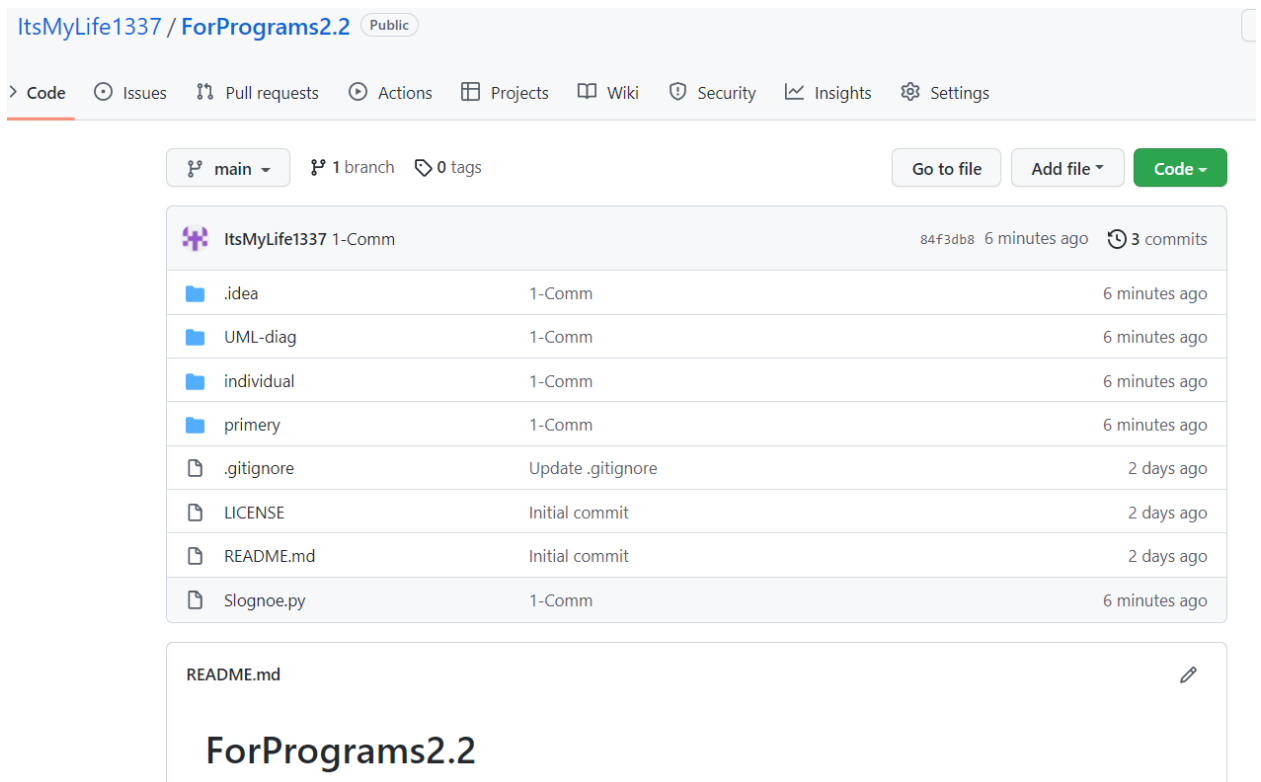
ItsMyLife1337 / ForPrograms2.2 Public

Code Issues Pull requests Actions Projects Wiki Security Insights Settings

main 1 branch 0 tags Go to file Add file Code

ItsMyLife1337 1-Comm 84f3db8 6 minutes ago 3 commits

| | | |
|---|---|---|
| .idea | 1-Comm | 6 minutes ago |
| UML-diag | 1-Comm | 6 minutes ago |
| individual | 1-Comm | 6 minutes ago |
| primery | 1-Comm | 6 minutes ago |
| .gitignore | Update .gitignore | 2 days ago |
| LICENSE | Initial commit | 2 days ago |
| README.md | Initial commit | 2 days ago |
| Slognoe.py | 1-Comm | 6 minutes ago |

README.md

ForPrograms2.2